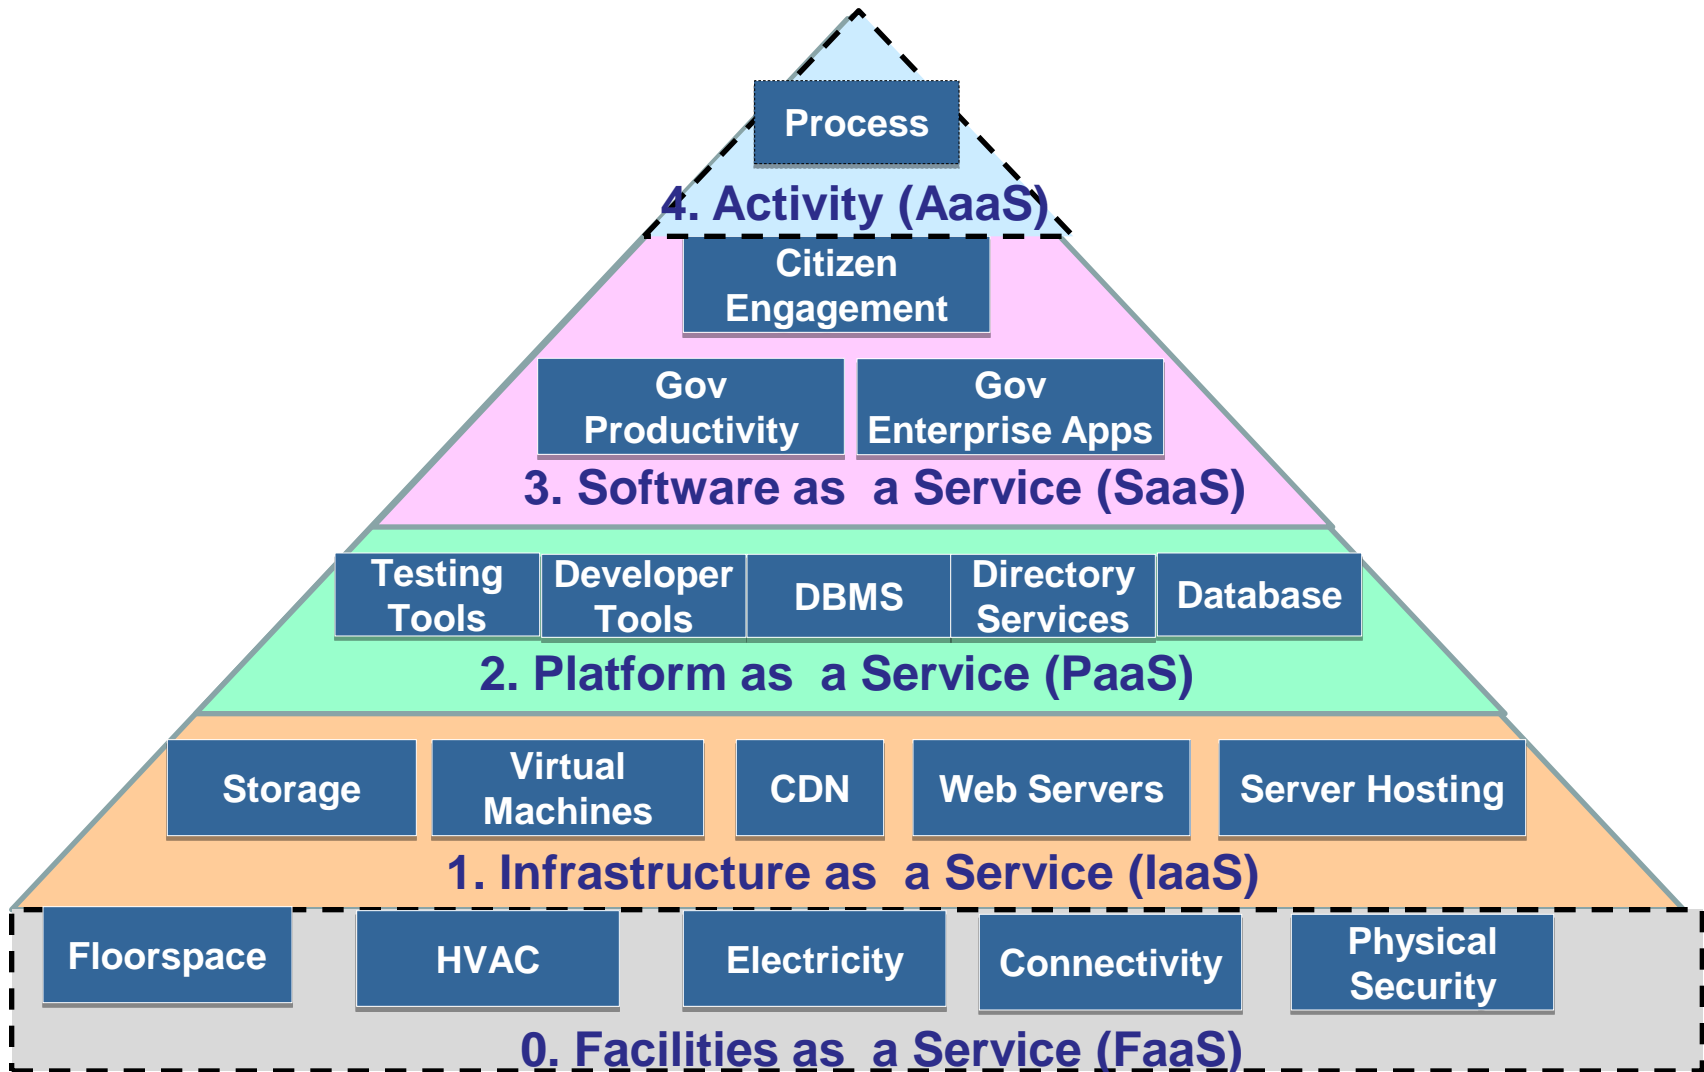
Process

4. Activity (AaaS)

Citizen Engagement

Gov Productivity

Gov Enterprise Apps

3. Software as a Service (SaaS)

Testing Tools

Developer Tools

DBMS

Directory Services

Database

2. Platform as a Service (PaaS)

Storage

Virtual Machines

CDN

Web Servers

Server Hosting

1. Infrastructure as a Service (IaaS)

Floorspace

HVAC

Electricity

Connectivity

Physical Security

0. Facilities as a Service (FaaS)